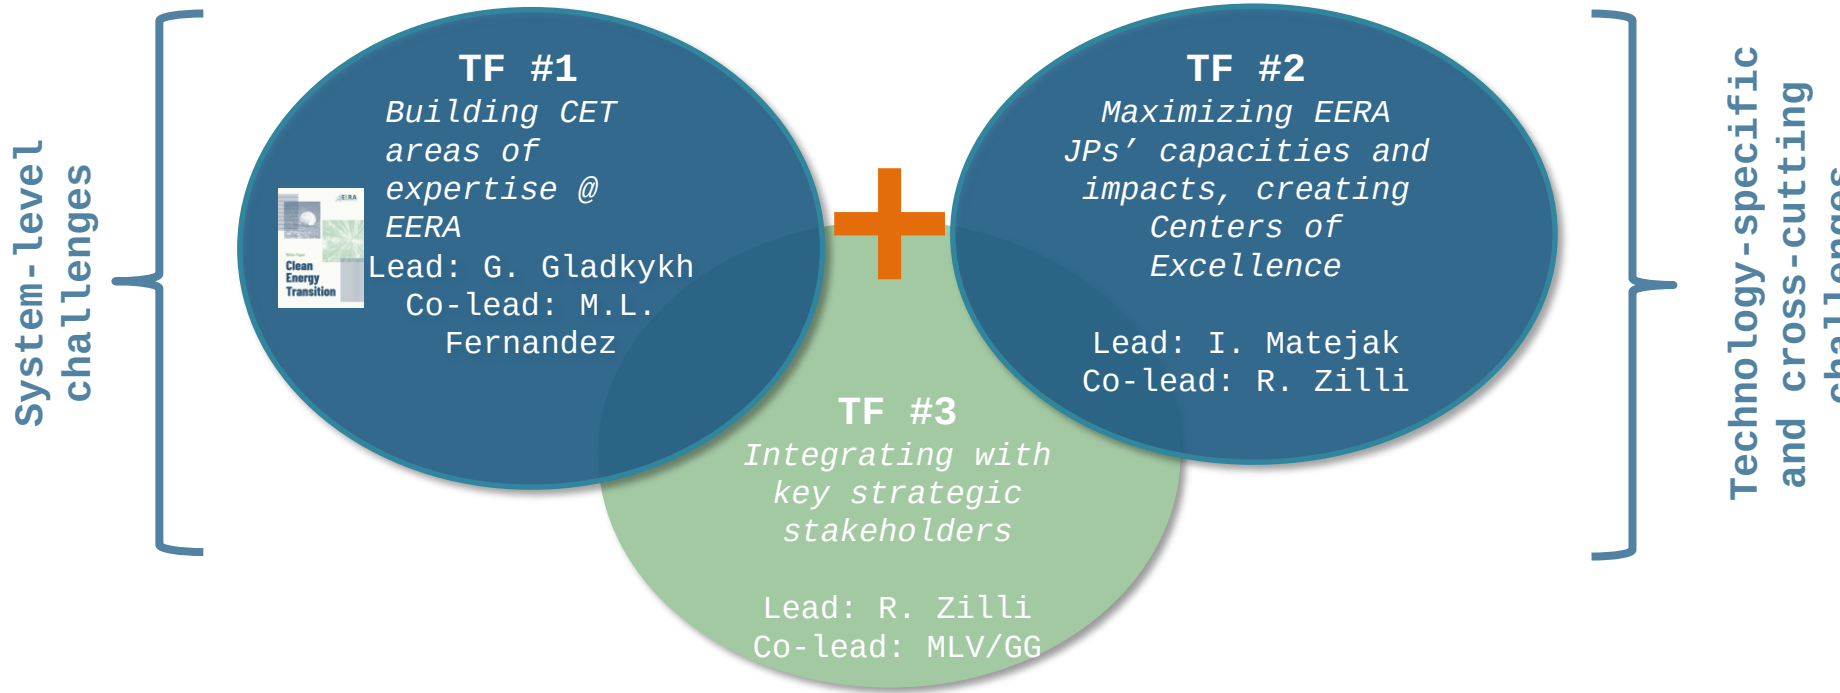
System-level challenges

TF #1
Building CET areas of expertise @ EERA
Lead: G. Gladkykh
Co-lead: M.L. Fernandez

EERA
Clean Energy Transition

TF #2
Maximizing EERA JPs' capacities and impacts, creating Centers of Excellence

Lead: I. Matejak
Co-lead: R. Zilli

TF #3
Integrating with key strategic stakeholders

Lead: R. Zilli
Co-lead: MLV/GG

Technology-specific and cross-cutting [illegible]